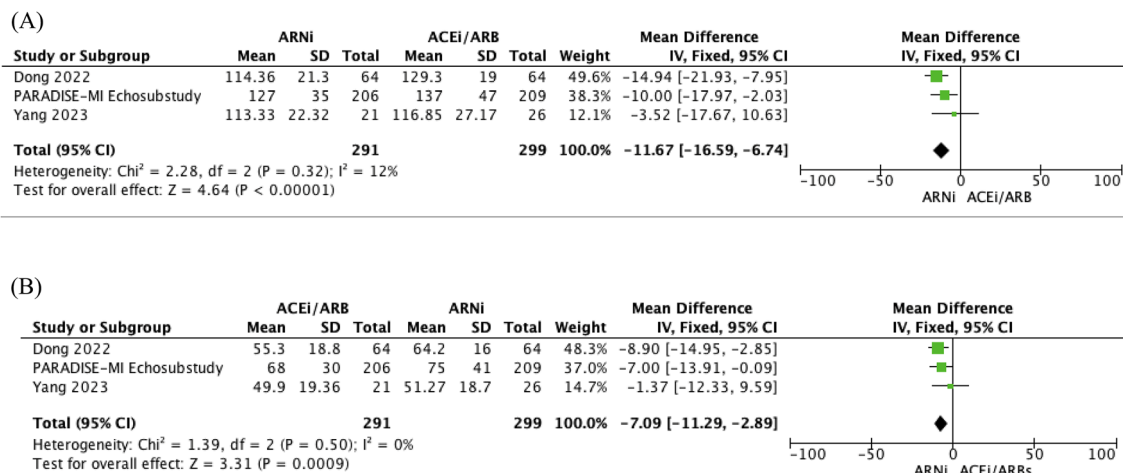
(A)

| Study or Subgroup | ARNi Mean | ARNi SD | ARNi Total | ACEi/ARB Mean | ACEi/ARB SD | ACEi/ARB Total | Weight | Mean Difference IV, Fixed, 95% CI |
|---|---|---|---|---|---|---|---|---|
| Dong 2022 | 114.36 | 21.3 | 64 | 129.3 | 19 | 64 | 49.6% | −14.94 [−21.93, −7.95] |
| PARADISE-MI Echosubstudy | 127 | 35 | 206 | 137 | 47 | 209 | 38.3% | −10.00 [−17.97, −2.03] |
| Yang 2023 | 113.33 | 22.32 | 21 | 116.85 | 27.17 | 26 | 12.1% | −3.52 [−17.67, 10.63] |
| **Total (95% CI)** | | | **291** | | | **299** | **100.0%** | **−11.67 [−16.59, −6.74]** |

Heterogeneity: Chi² = 2.28, df = 2 (P = 0.32); I² = 12%
Test for overall effect: Z = 4.64 (P < 0.00001)

Mean Difference
IV, Fixed, 95% CI
−100 −50 0 50 100
ARNi ACEi/ARB

(B)

| Study or Subgroup | ACEi/ARB Mean | ACEi/ARB SD | ACEi/ARB Total | ARNi Mean | ARNi SD | ARNi Total | Weight | Mean Difference IV, Fixed, 95% CI |
|---|---|---|---|---|---|---|---|---|
| Dong 2022 | 55.3 | 18.8 | 64 | 64.2 | 16 | 64 | 48.3% | −8.90 [−14.95, −2.85] |
| PARADISE-MI Echosubstudy | 68 | 30 | 206 | 75 | 41 | 209 | 37.0% | −7.00 [−13.91, −0.09] |
| Yang 2023 | 49.9 | 19.36 | 21 | 51.27 | 18.7 | 26 | 14.7% | −1.37 [−12.33, 9.59] |
| **Total (95% CI)** | | | **291** | | | **299** | **100.0%** | **−7.09 [−11.29, −2.89]** |

Heterogeneity: Chi² = 1.39, df = 2 (P = 0.50); I² = 0%
Test for overall effect: Z = 3.31 (P = 0.0009)

Mean Difference
IV, Fixed, 95% CI
−100 −50 0 50 100
ARNi ACEi/ARBs